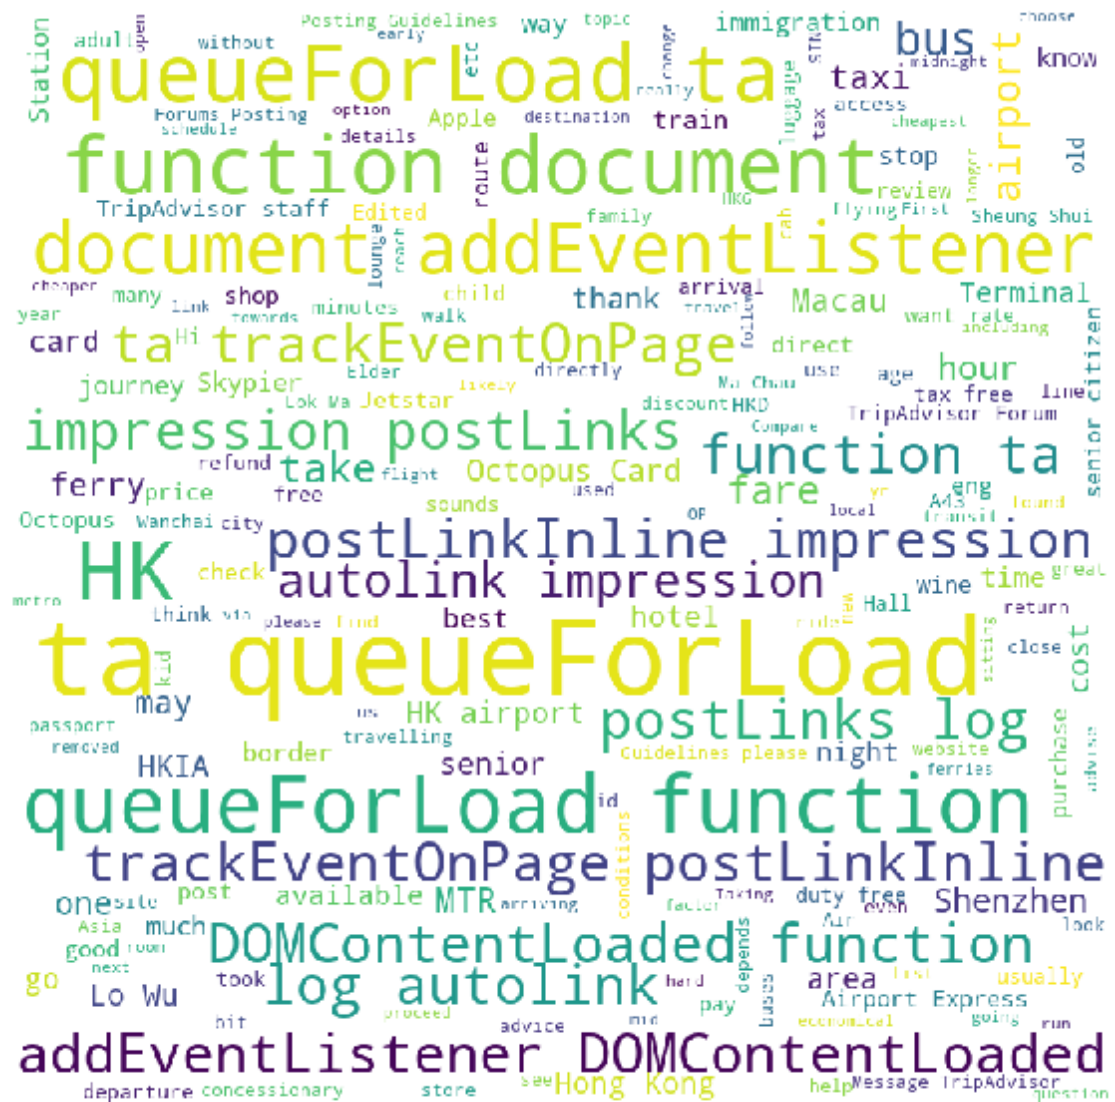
queueForLoad ta
function document
document addEventListener
ta trackEventOnPage
impression postLinks
function ta
HK
postLinkInline impression
autolink impression
ta queueForLoad
postLinks log
queueForLoad function
trackEventOnPage postLinkInline
DOMContentLoaded function
log autolink
addEventListener DOMContentLoaded
bus
airport
taxi
immigration
train
Station
Posting Guidelines
adult
without
way
topic
know
Forums Posting
schedule
option
details
Apple
destination
access
cheapest
stop
review
old
TripAdvisor staff
Edited
family
Flying First
Sheung Shui
shop
child
many
minutes
walk
thank
arrival
Macau
Terminal
card
year
direct
hour
journey
Skypier
Elder
directly
age
tax free
line
Lok Ma
Jetstar
discount
HKD
TripAdvisor Forum
senior citizen
refund
take
flight
Octopus Card
ferry
price
free
fare
eng
Octopus
Wanchai
city
sounds
used
local
A43
transit
found
check
time
great
wine
metro
think
please
find
Hall
return
hotel
best
close
cost
kid
sitting
may
passport
removed
HK airport
travelling
border
Guidelines please
night
website
ferries
HKIA
senior
purchase
advise
id
one
site
post
available
MTR
arriving
conditions
factor
duty free
Shenzhen
Asia
much
Air
look
good
room
next
go
took
Lo Wu
area
depends
usually
Airport Express
pay
hit
proceed
advice
economical
going
run
departure
concessionary
store
see
Hong Kong
help
Message TripAdvisor
question